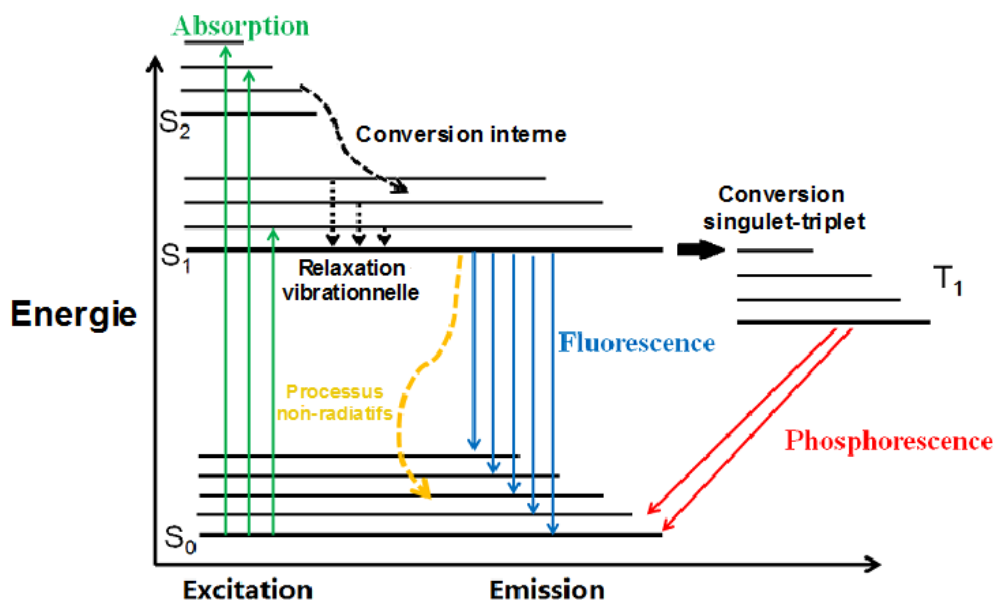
Absorption

$S_2$

Conversion interne

Conversion singulet-triplet

$S_1$

Relaxation vibrationnelle

$T_1$

Energie

Fluorescence

Processus non-radiatifs

Phosphorescence

$S_0$

Excitation

Emission